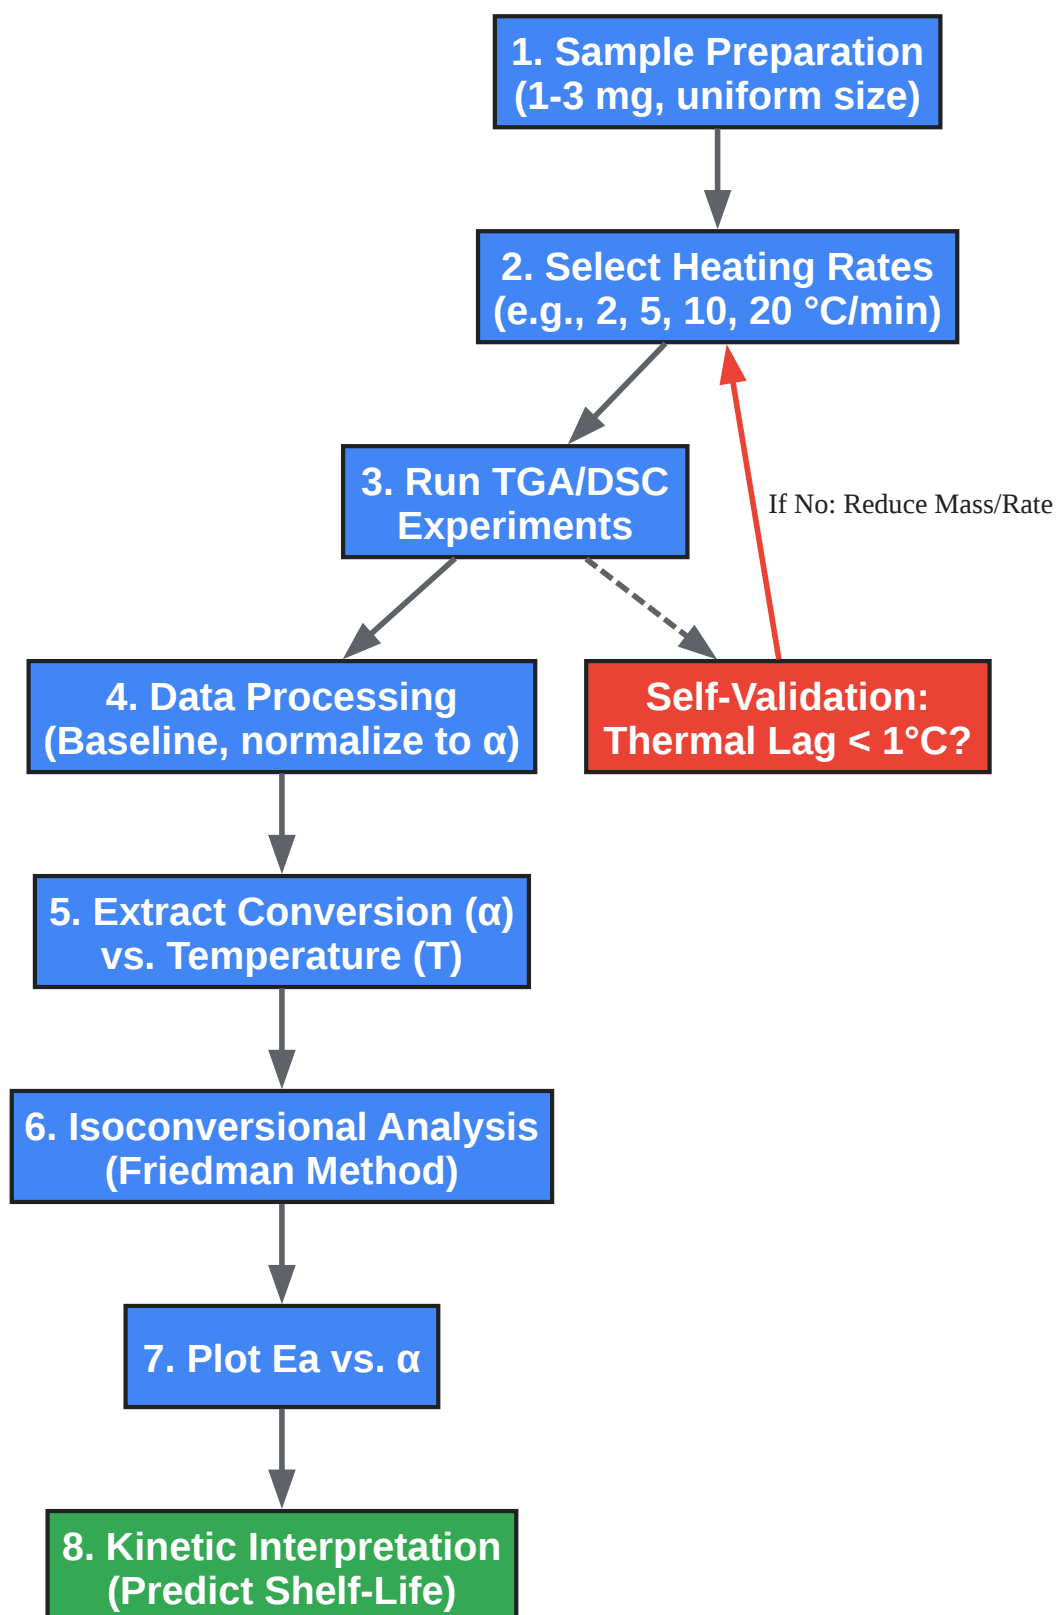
1. Sample Preparation
(1-3 mg, uniform size)

2. Select Heating Rates
(e.g., 2, 5, 10, 20 °C/min)

3. Run TGA/DSC
Experiments

If No: Reduce Mass/Rate

4. Data Processing
(Baseline, normalize to α)

Self-Validation:
Thermal Lag < 1°C?

5. Extract Conversion (α)
vs. Temperature (T)

6. Isoconversional Analysis
(Friedman Method)

7. Plot Ea vs. α

8. Kinetic Interpretation
(Predict Shelf-Life)